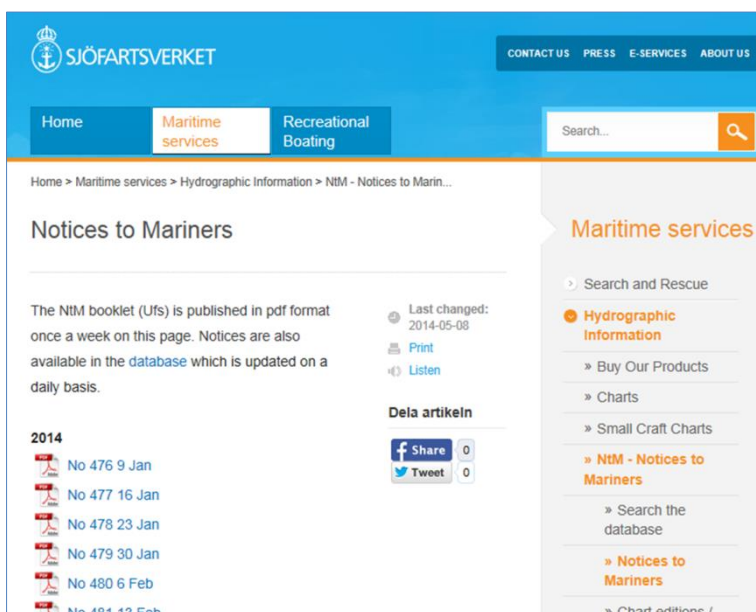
SJÖFARTSVERKET

CONTACT US PRESS E-SERVICES ABOUT US

Home
Maritime services
Recreational Boating

Search...

Home > Maritime services > Hydrographic Information > NtM - Notices to Marin...

Notices to Mariners

The NtM booklet (Ufs) is published in pdf format once a week on this page. Notices are also available in the database which is updated on a daily basis.

Last changed: 2014-05-08
Print
Listen

Dela artikeln

Share 0
Tweet 0

2014
No 476 9 Jan
No 477 16 Jan
No 478 23 Jan
No 479 30 Jan
No 480 6 Feb
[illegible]

Maritime services

Search and Rescue
Hydrographic Information
» Buy Our Products
» Charts
» Small Craft Charts
» NtM - Notices to Mariners
» Search the database
» Notices to Mariners
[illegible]